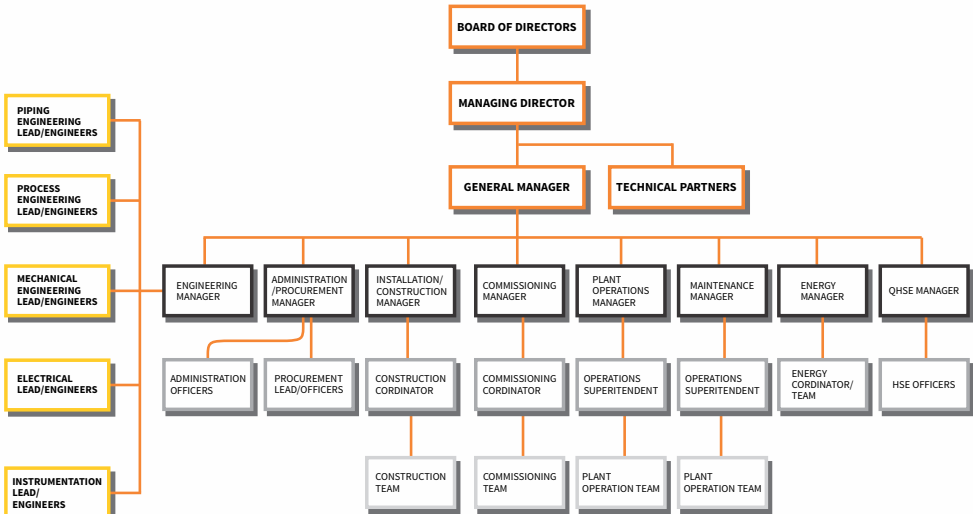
BOARD OF DIRECTORS

MANAGING DIRECTOR

GENERAL MANAGER

TECHNICAL PARTNERS

PIPING ENGINEERING LEAD/ENGINEERS

PROCESS ENGINEERING LEAD/ENGINEERS

MECHANICAL ENGINEERING LEAD/ENGINEERS

ELECTRICAL LEAD/ENGINEERS

INSTRUMENTATION LEAD/ ENGINEERS

ENGINEERING MANAGER

ADMINISTRATION /PROCUREMENT MANAGER

INSTALLATION/ CONSTRUCTION MANAGER

COMMISSIONING MANAGER

PLANT OPERATIONS MANAGER

MAINTENANCE MANAGER

ENERGY MANAGER

QHSE MANAGER

ADMINISTRATION OFFICERS

PROCUREMENT LEAD/OFFICERS

CONSTRUCTION CORDINATOR

COMMISSIONING CORDINATOR

OPERATIONS SUPERITENDENT

OPERATIONS SUPERITENDENT

ENERGY CORDINATOR/ TEAM

HSE OFFICERS

CONSTRUCTION TEAM

COMMISSIONING TEAM

PLANT OPERATION TEAM

PLANT OPERATION TEAM